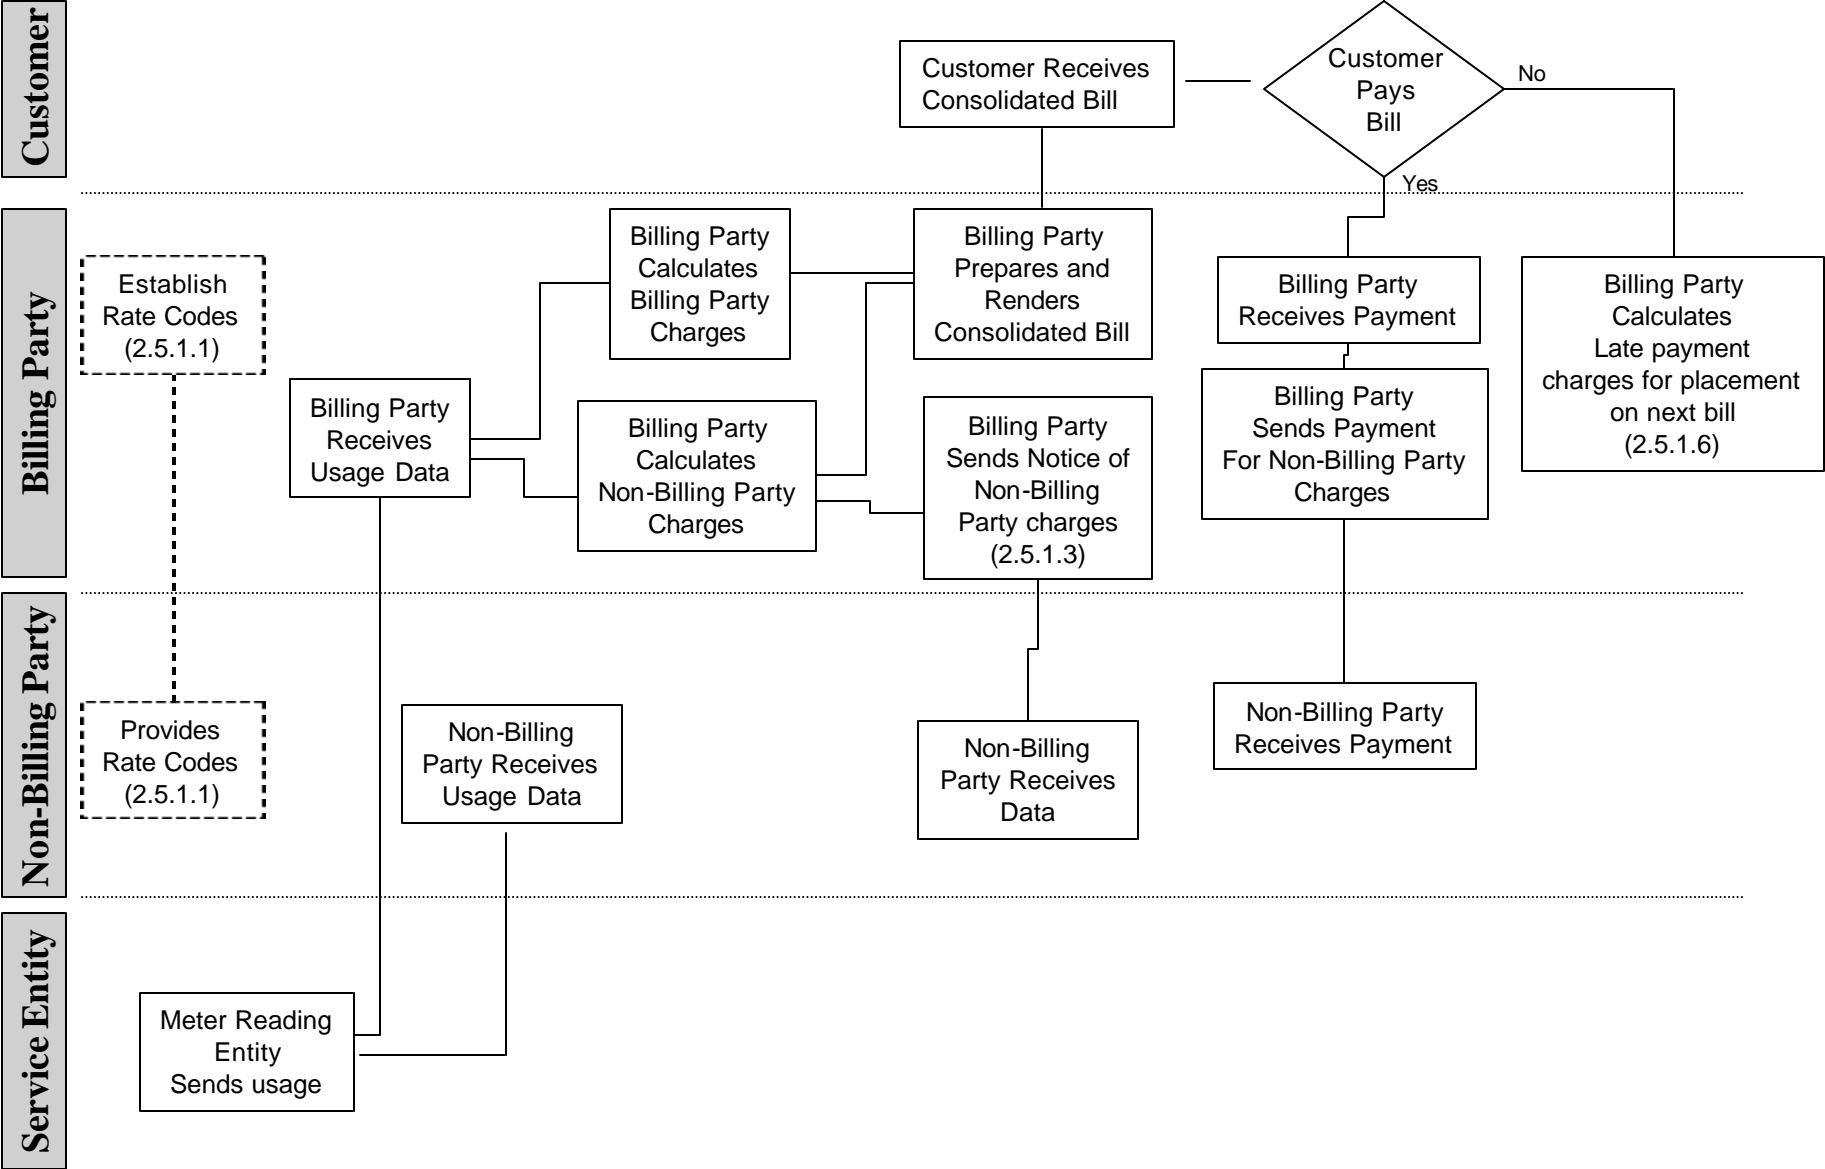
Customer

Customer Receives Consolidated Bill

Customer Pays Bill

No

Yes

Billing Party

Establish Rate Codes (2.5.1.1)

Billing Party Receives Usage Data

Billing Party Calculates Billing Party Charges

Billing Party Calculates Non-Billing Party Charges

Billing Party Prepares and Renders Consolidated Bill

Billing Party Sends Notice of Non-Billing Party charges (2.5.1.3)

Billing Party Receives Payment

Billing Party Sends Payment For Non-Billing Party Charges

Billing Party Calculates Late payment charges for placement on next bill (2.5.1.6)

Non-Billing Party

Provides Rate Codes (2.5.1.1)

Non-Billing Party Receives Usage Data

Non-Billing Party Receives Data

Non-Billing Party Receives Payment

Service Entity

Meter Reading Entity Sends usage